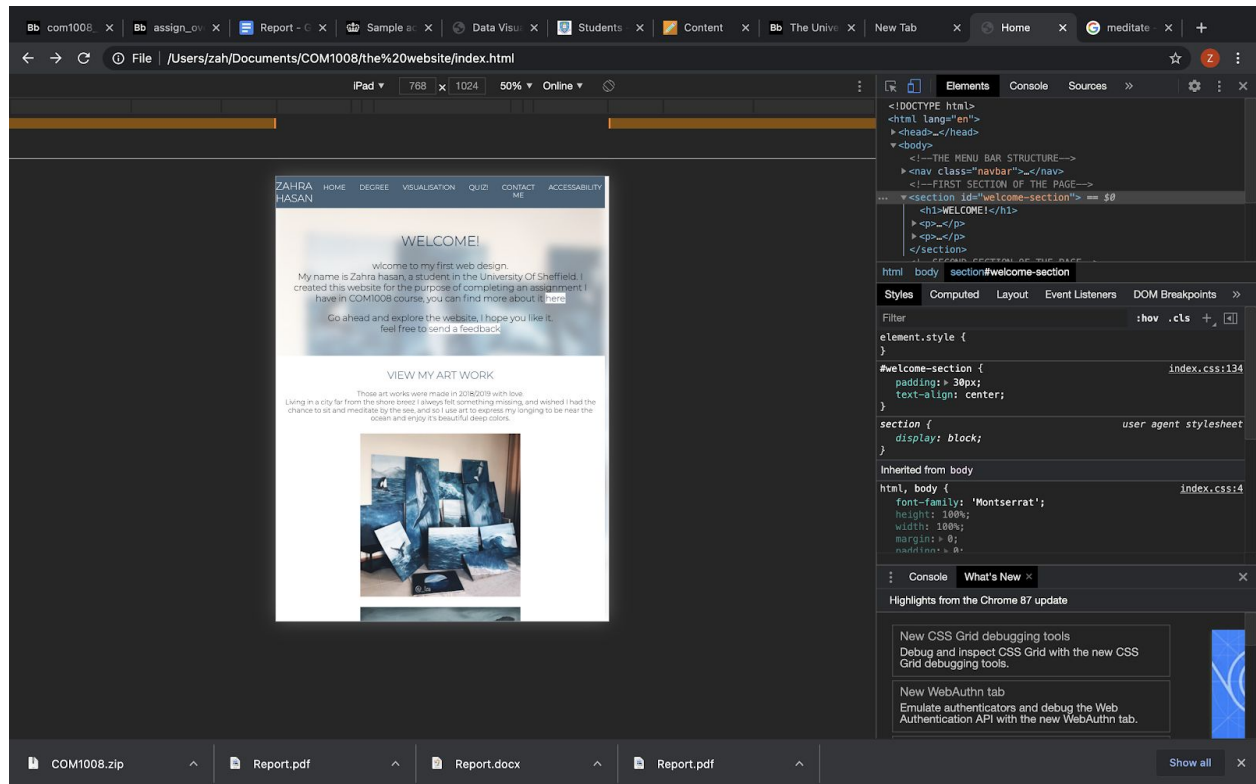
Bb com1008_ × | Bb assign_ov × | Report - × | Sample ac × | Data Visu × | Students × | Content × | Bb The Unive × | New Tab × | Home × | meditate × | +

File | /Users/zah/Documents/COM1008/the%20website/index.html

iPad ▾ 768 x 1024 50% ▾ Online ▾

ZAHRA HASAN HOME DEGREE VISUALISATION QUIZ! CONTACT ME ACCESSABILITY

WELCOME!

wlcome to my first web design.
My name is Zahra hasan, a student in the University Of Sheffield. I created this website for the purpose of completing an assignment I have in COM1008 course, you can find more about it here

Go ahead and explore the website, I hope you like it, feel free to send a feedback

VIEW MY ART WORK

Those art works were made in 2018/2019 with love
Living in a city far from the shore breez I always felt something missing, and wished I had the chance to sit and meditate by the see, and so I use art to express my longing to be near the ocean and enjoy it's beautiful deep colors.

Elements Console Sources »

<!DOCTYPE html>
<html lang="en">
▶<head>…</head>
▼<body>
<!--THE MENU BAR STRUCTURE-->
▶<nav class="navbar">…</nav>
<!--FIRST SECTION OF THE PAGE-->
... ▼<section id="welcome-section"> == $0
<h1>WELCOME!</h1>
▶<p>…</p>
▶<p>…</p>
</section>

html body section#welcome-section

Styles Computed Layout Event Listeners DOM Breakpoints »

Filter :hov .cls +

element.style {
}
#welcome-section { index.css:134
padding: ▶ 30px;
text-align: center;
}
section { user agent stylesheet
display: block;
}
Inherited from body
html, body { index.css:4
font-family: 'Montserrat';
height: 100%;
width: 100%;
margin: ▶ 0;
padding: ▶ 0;

Console What's New ×

Highlights from the Chrome 87 update

New CSS Grid debugging tools
Debug and inspect CSS Grid with the new CSS Grid debugging tools.

New WebAuthn tab
Emulate authenticators and debug the Web Authentication API with the new WebAuthn tab.

COM1008.zip ^ Report.pdf ^ Report.docx ^ Report.pdf ^ Show all ×